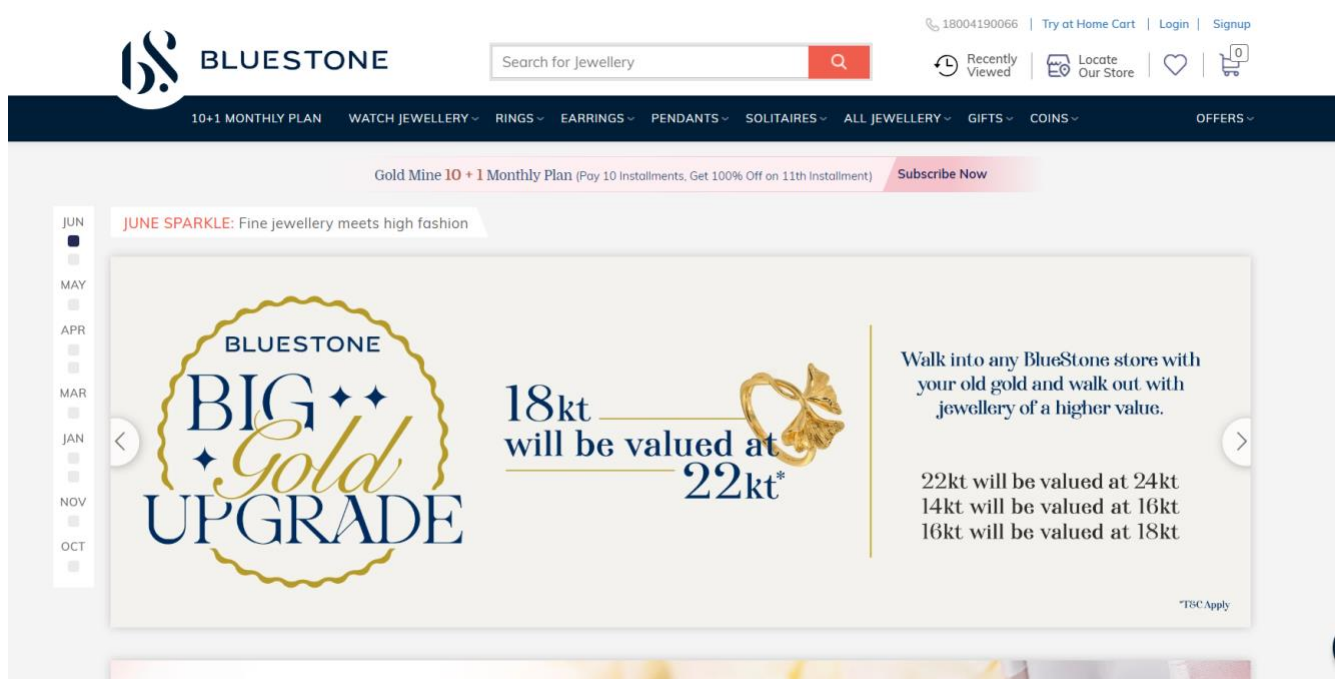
18004190066 | Try at Home Cart | Login | Signup

BLUESTONE

Search for Jewellery

Recently Viewed

Locate Our Store

0

10+1 MONTHLY PLAN WATCH JEWELLERY RINGS EARRINGS PENDANTS SOLITAIRES ALL JEWELLERY GIFTS COINS OFFERS

Gold Mine 10 + 1 Monthly Plan (Pay 10 Installments, Get 100% Off on 11th Installment) Subscribe Now

JUN
MAY
APR
MAR
JAN
NOV
OCT

JUNE SPARKLE: Fine jewellery meets high fashion

BLUESTONE
BIG Gold UPGRADE

18kt will be valued at 22kt*

Walk into any BlueStone store with your old gold and walk out with jewellery of a higher value.

22kt will be valued at 24kt
14kt will be valued at 16kt
16kt will be valued at 18kt

*T&C Apply